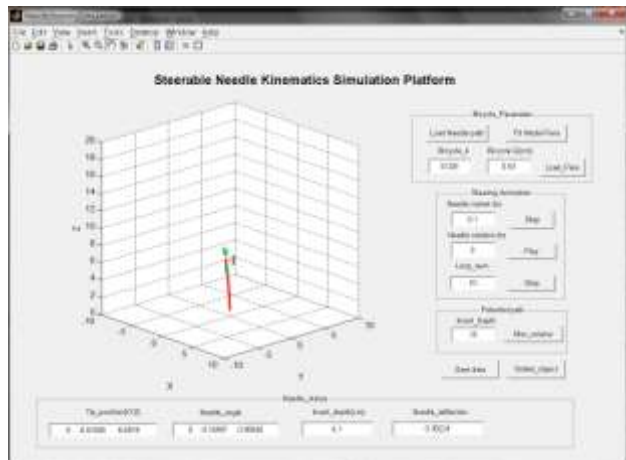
File Edit View Insert Tools Desktop Window Help

Steerable Needle Kinematics Simulation Platform

Bicycle_Parameter
Load Needle path
Fit Model Para
Bicycle_k
Bicycle l2(cm)
0.026
0.53
Load_Para

Steering Animation
Needle current l(s)
0.1
Step
Needle rotation l(s)
0
Play
Loop_num
10
Stop

Potential path
Insert_depth
10
Max_rotation

Save data
Delete_object

20
18
16
14
12
10
8
6
4
2
0
z
-10
-5
0
5
10
x
10
5
0
-5
-10
y

Needle_status
Tip_position(X,Y,Z)
0 -0.0000 6.6819
Needle_angle
0 -0.0997 -3.9866
Insert_depth(cm)
0.1
Needle_deflection
3.9524